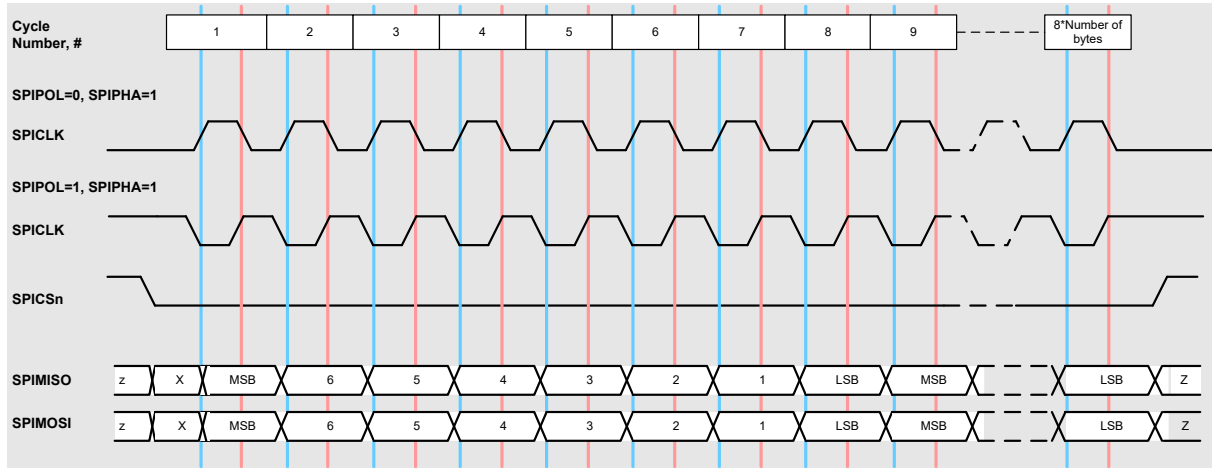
Cycle Number, #

1 2 3 4 5 6 7 8 9 8*Number of bytes

SPIPOL=0, SPIPHA=1

SPICLK

SPIPOL=1, SPIPHA=1

SPICLK

SPICSn

SPIMISO z X MSB 6 5 4 3 2 1 LSB MSB LSB Z

SPIMOSI z X MSB 6 5 4 3 2 1 LSB MSB LSB Z